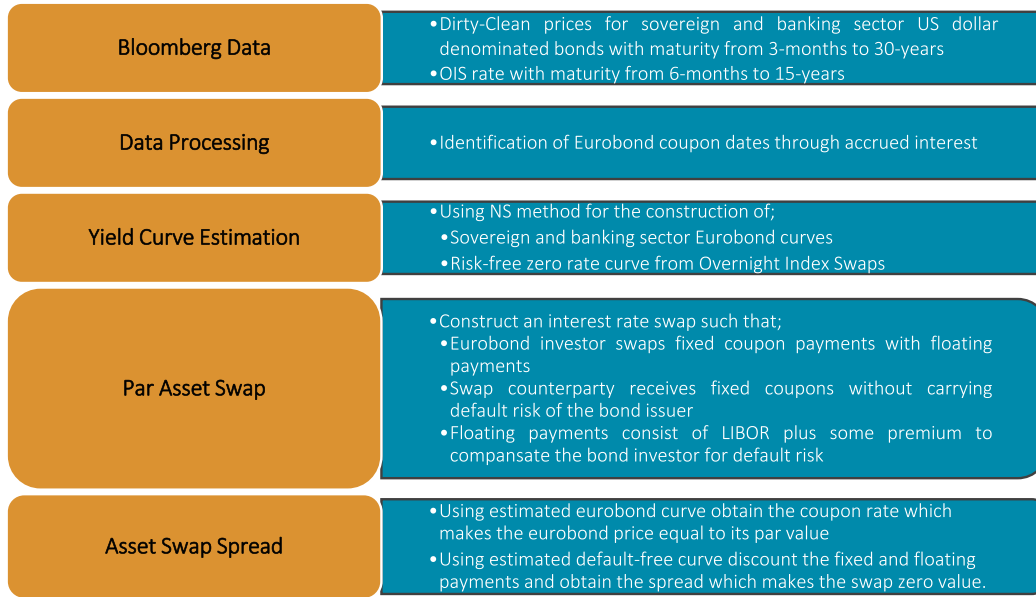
Bloomberg Data

•Dirty-Clean prices for sovereign and banking sector US dollar denominated bonds with maturity from 3-months to 30-years
•OIS rate with maturity from 6-months to 15-years

Data Processing

•Identification of Eurobond coupon dates through accrued interest

Yield Curve Estimation

•Using NS method for the construction of;
•Sovereign and banking sector Eurobond curves
•Risk-free zero rate curve from Overnight Index Swaps

Par Asset Swap

•Construct an interest rate swap such that;
•Eurobond investor swaps fixed coupon payments with floating payments
•Swap counterparty receives fixed coupons without carrying default risk of the bond issuer
•Floating payments consist of LIBOR plus some premium to compansate the bond investor for default risk

Asset Swap Spread

•Using estimated eurobond curve obtain the coupon rate which makes the eurobond price equal to its par value
•Using estimated default-free curve discount the fixed and floating payments and obtain the spread which makes the swap zero value.